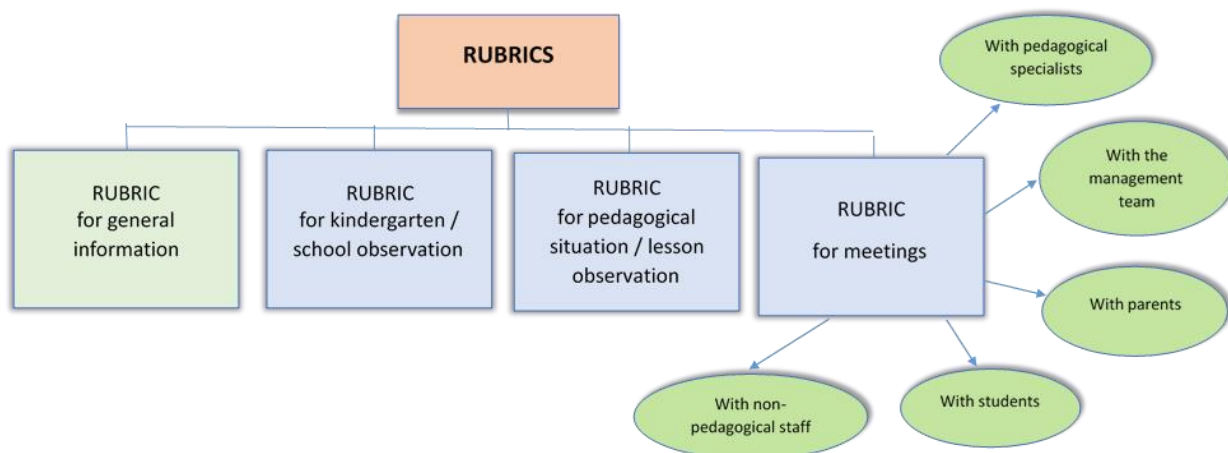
RUBRICS

RUBRIC for general information

RUBRIC for kindergarten / school observation

RUBRIC for pedagogical situation / lesson observation

RUBRIC for meetings

With pedagogical specialists

With the management team

With parents

With students

With non-pedagogical staff